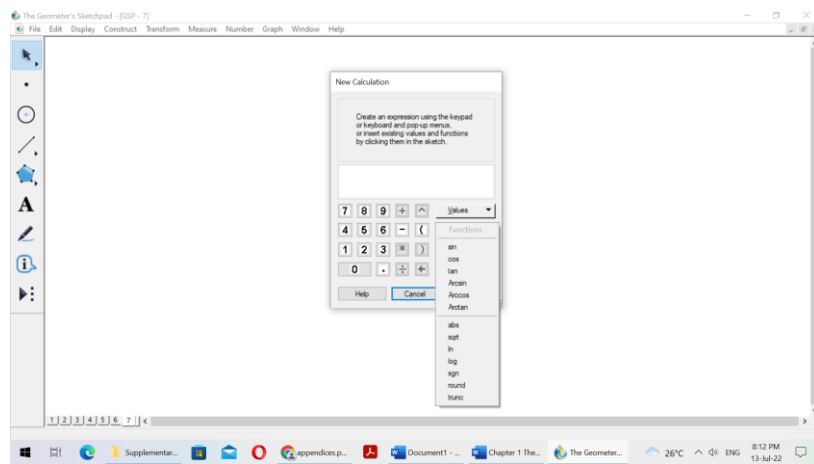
The Geometer's Sketchpad - [GSP - 7]
File Edit Display Construct Transform Measure Number Graph Window Help

A

New Calculation

Create an expression using the keypad or keyboard and pop-up menus, or insert existing values and functions by clicking them in the sketch.

7 8 9 + ^
4 5 6 − (
1 2 3 * )
0 . ÷ ←

Values
Functions

sin
cos
tan
Arcsin
Arccos
Arctan
abs
sqrt
ln
log
sgn
round
trunc

Help Cancel

1 2 3 4 5 6 7

Supplementar... appendices.p... Document1 - ... Chapter 1 The... The Geometer... 26°C ENG 8:12 PM 13-Jul-22